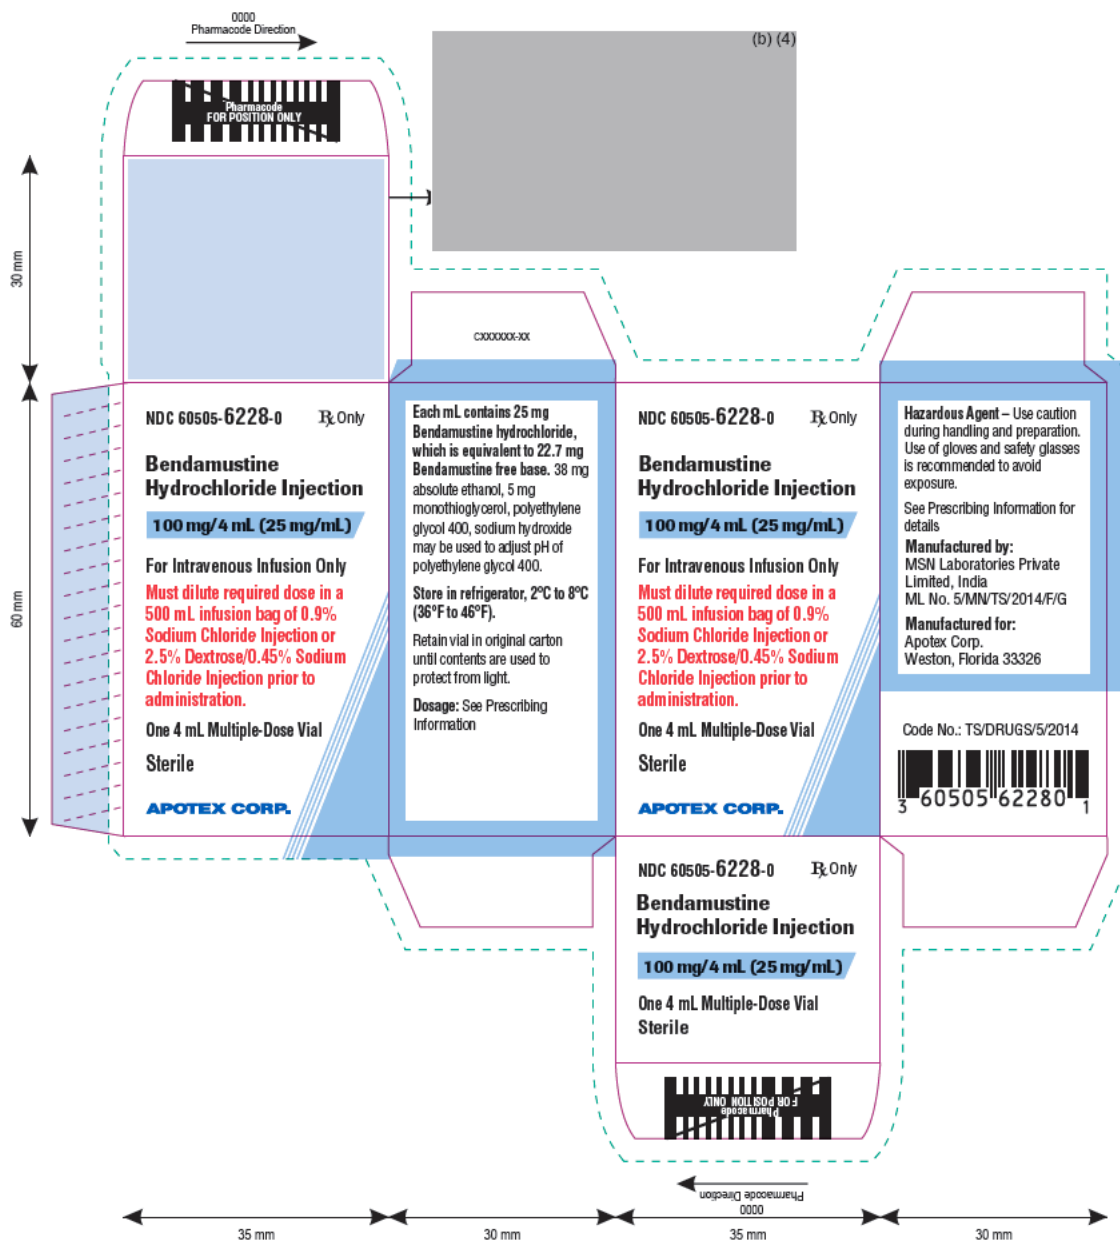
0000
Pharmacode Direction

Pharmacode
FOR POSITION ONLY

(b) (4)

30 mm

60 mm

CXXXXXX-XX

NDC 60505-6228-0 ℞ Only

Bendamustine Hydrochloride Injection

100 mg/4 mL (25 mg/mL)

For Intravenous Infusion Only

Must dilute required dose in a 500 mL infusion bag of 0.9% Sodium Chloride Injection or 2.5% Dextrose/0.45% Sodium Chloride Injection prior to administration.

One 4 mL Multiple-Dose Vial

Sterile

APOTEX CORP.

Each mL contains 25 mg Bendamustine hydrochloride, which is equivalent to 22.7 mg Bendamustine free base. 38 mg absolute ethanol, 5 mg monothioglycerol, polyethylene glycol 400, sodium hydroxide may be used to adjust pH of polyethylene glycol 400.

Store in refrigerator, 2°C to 8°C (36°F to 46°F).

Retain vial in original carton until contents are used to protect from light.

Dosage: See Prescribing Information

NDC 60505-6228-0 ℞ Only

Bendamustine Hydrochloride Injection

100 mg/4 mL (25 mg/mL)

For Intravenous Infusion Only

Must dilute required dose in a 500 mL infusion bag of 0.9% Sodium Chloride Injection or 2.5% Dextrose/0.45% Sodium Chloride Injection prior to administration.

One 4 mL Multiple-Dose Vial

Sterile

APOTEX CORP.

Hazardous Agent – Use caution during handling and preparation. Use of gloves and safety glasses is recommended to avoid exposure.

See Prescribing Information for details

Manufactured by:
MSN Laboratories Private Limited, India
ML No. 5/MN/TS/2014/F/G

Manufactured for:
Apotex Corp.
Weston, Florida 33326

Code No.: TS/DRUGS/5/2014

3 60505 62280 1

NDC 60505-6228-0 ℞ Only

Bendamustine Hydrochloride Injection

100 mg/4 mL (25 mg/mL)

One 4 mL Multiple-Dose Vial
Sterile

Pharmacode
FOR POSITION ONLY

Pharmacode Direction
0000

35 mm 30 mm 35 mm 30 mm